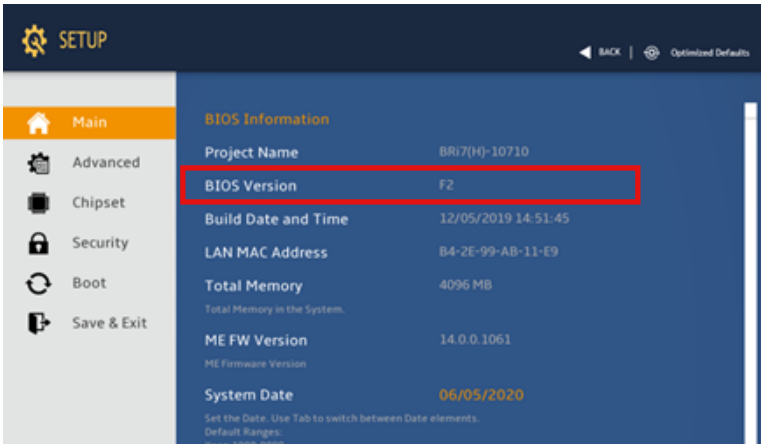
SETUP

BACK | Optimized Defaults

Main
Advanced
Chipset
Security
Boot
Save & Exit

BIOS Information

| | |
|---|---|
| Project Name | BRi7(H)-10710 |
| BIOS Version | F2 |
| Build Date and Time | 12/05/2019 14:51:45 |
| LAN MAC Address | B4-2E-99-AB-11-E9 |
| Total Memory | 4096 MB |

Total Memory in the System.

| | |
|---|---|
| ME FW Version | 14.0.0.1061 |

ME Firmware Version

| | |
|---|---|
| System Date | 06/05/2020 |

Set the Date. Use Tab to switch between Date elements.
Default Ranges:
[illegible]